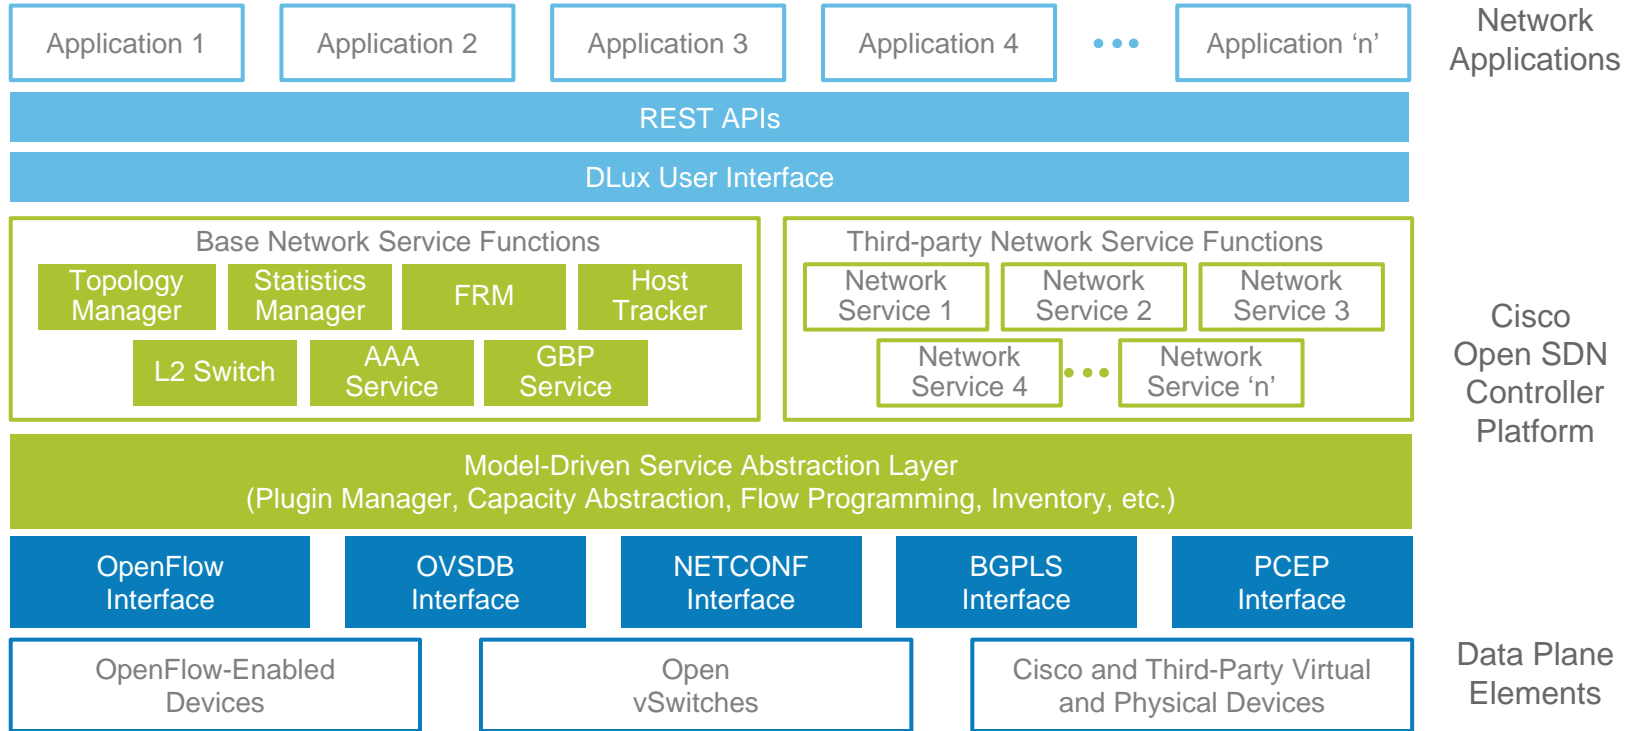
Application 1
Application 2
Application 3
Application 4
Application ‘n’

Network Applications

REST APIs

DLux User Interface

Base Network Service Functions

Topology Manager
Statistics Manager
FRM
Host Tracker
L2 Switch
AAA Service
GBP Service

Third-party Network Service Functions

Network Service 1
Network Service 2
Network Service 3
Network Service 4
Network Service ‘n’

Cisco Open SDN Controller Platform

Model-Driven Service Abstraction Layer
(Plugin Manager, Capacity Abstraction, Flow Programming, Inventory, etc.)

OpenFlow Interface
OVSDB Interface
NETCONF Interface
BGPLS Interface
PCEP Interface

OpenFlow-Enabled Devices
Open vSwitches
Cisco and Third-Party Virtual and Physical Devices

Data Plane Elements